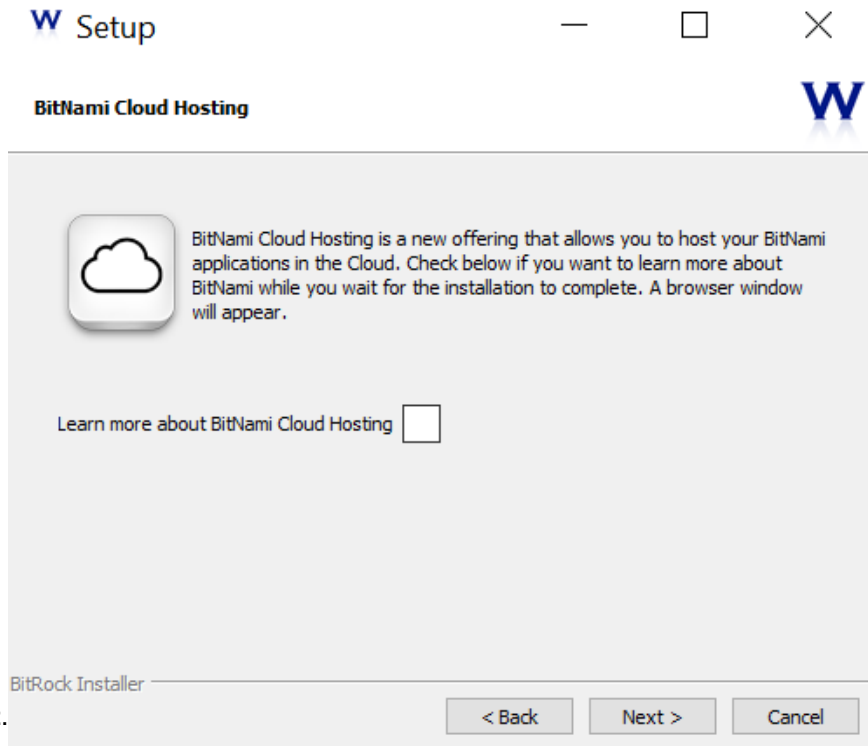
W Setup

BitNami Cloud Hosting

W

BitNami Cloud Hosting is a new offering that allows you to host your BitNami applications in the Cloud. Check below if you want to learn more about BitNami while you wait for the installation to complete. A browser window will appear.

Learn more about BitNami Cloud Hosting

BitRock Installer

< Back

Next >

Cancel